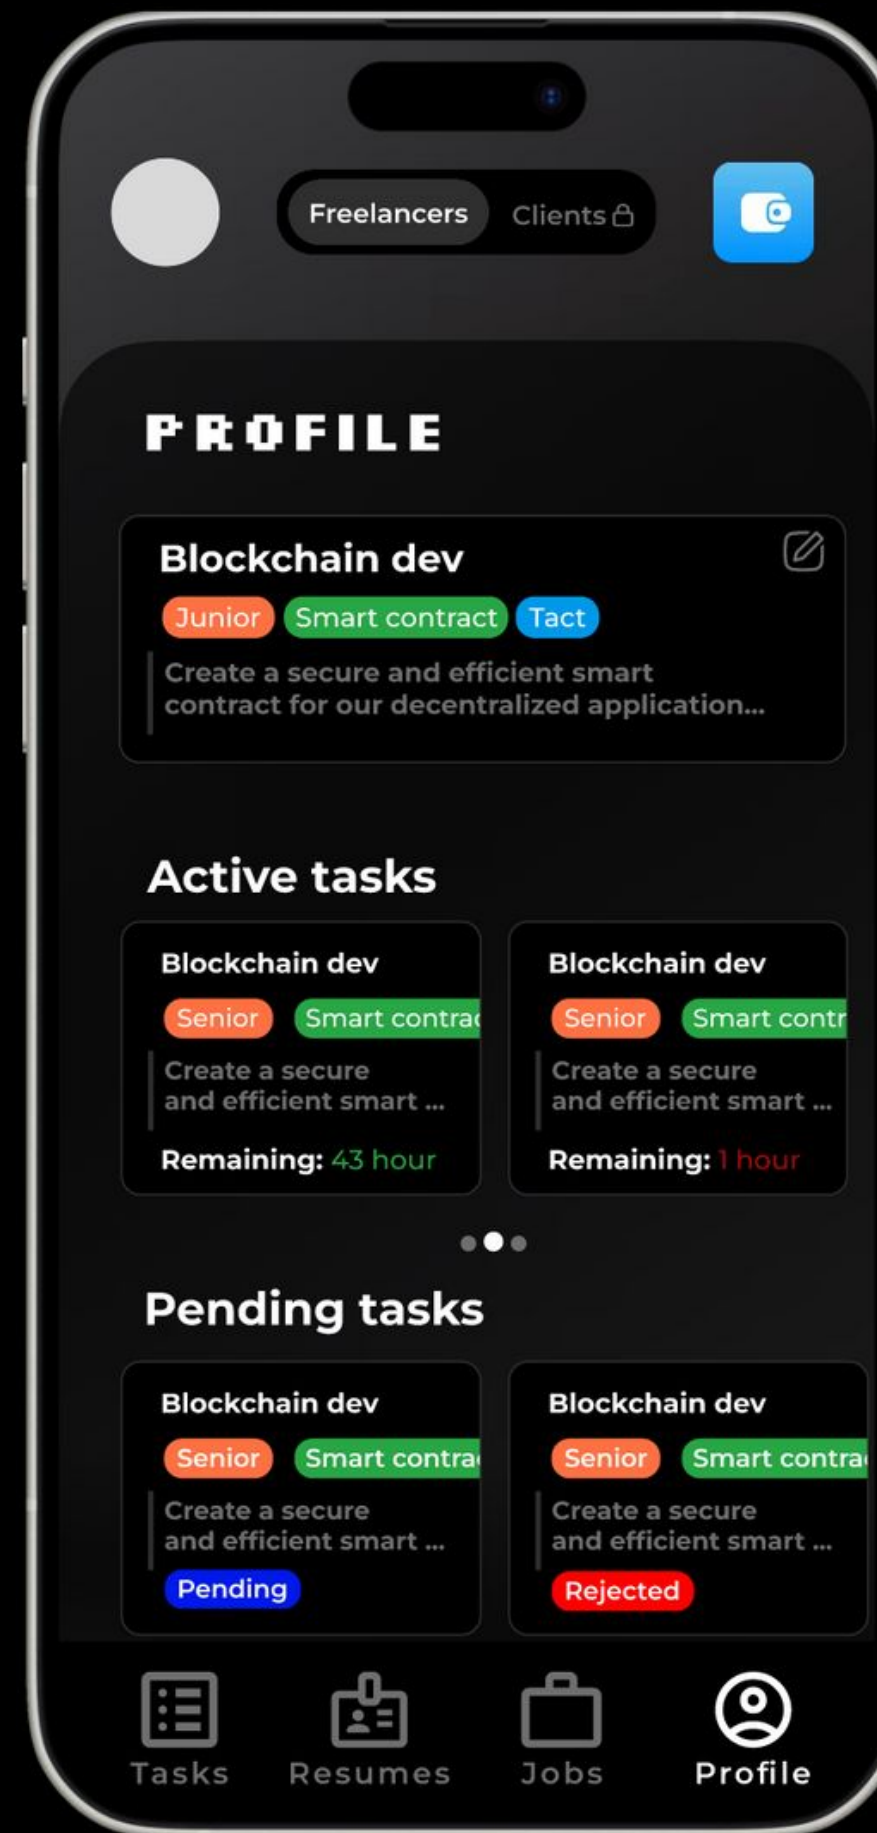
Freelancers Clients

PROFILE

Blockchain dev

Junior Smart contract Tact

Create a secure and efficient smart contract for our decentralized application...

Active tasks

Blockchain dev

Senior Smart contra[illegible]

Create a secure and efficient smart ...

Remaining: 43 hour

Blockchain dev

Senior Smart contr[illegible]

Create a secure and efficient smart ...

Remaining: 1 hour

Pending tasks

Blockchain dev

Senior Smart contra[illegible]

Create a secure and efficient smart ...

Pending

Blockchain dev

Senior Smart contra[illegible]

Create a secure and efficient smart ...

Rejected

Tasks Resumes Jobs Profile